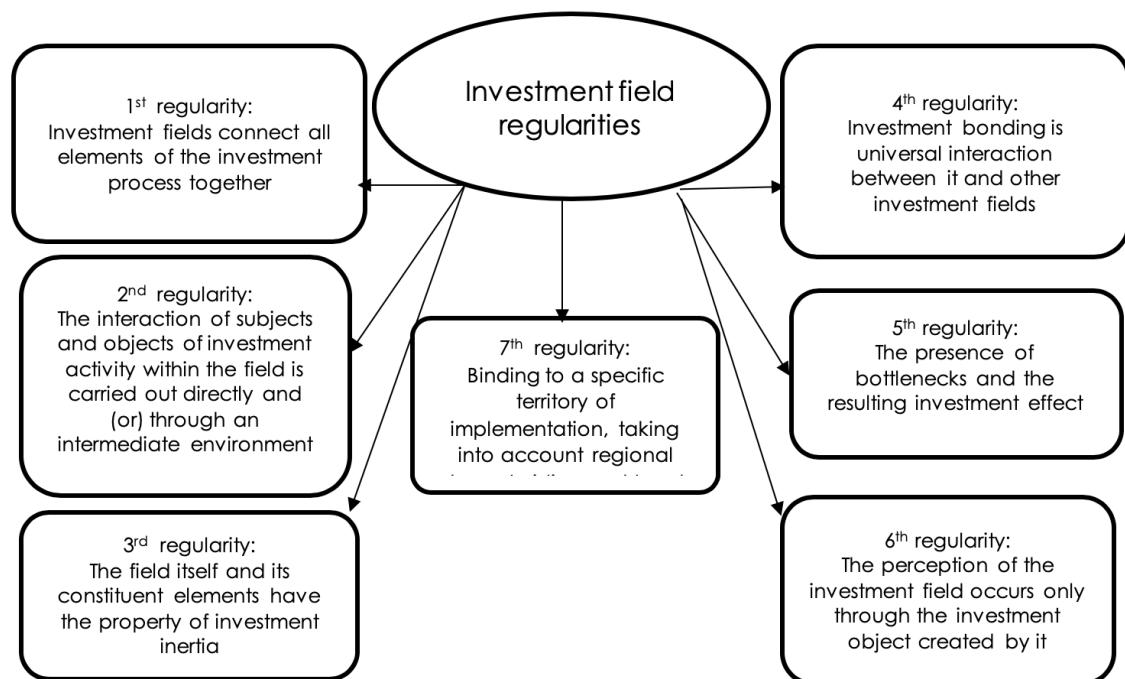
Investment field regularities

1$^{st}$ regularity:
Investment fields connect all elements of the investment process together

4$^{th}$ regularity:
Investment bonding is universal interaction between it and other investment fields

2$^{nd}$ regularity:
The interaction of subjects and objects of investment activity within the field is carried out directly and (or) through an intermediate environment

7$^{th}$ regularity:
Binding to a specific territory of implementation, taking into account regional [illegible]

5$^{th}$ regularity:
The presence of bottlenecks and the resulting investment effect

3$^{rd}$ regularity:
The field itself and its constituent elements have the property of investment inertia

6$^{th}$ regularity:
The perception of the investment field occurs only through the investment object created by it